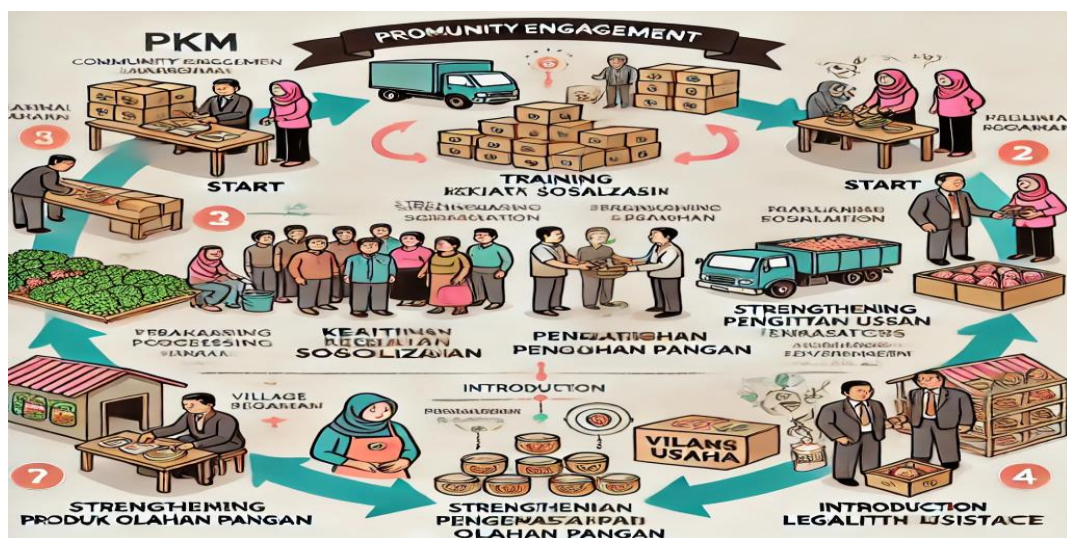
PROMUNITY ENGAGEMENT

PKM
COMMUNITY ENGAGEMEN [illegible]

3
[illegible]

START

TRAINING
KKIATA SOSALZASIN

START

2
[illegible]

3
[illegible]
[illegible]
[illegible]
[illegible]

STRENGTHENING
PENGITTAN USSAN
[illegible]

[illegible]
POCGESSING
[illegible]

KEAITINAN
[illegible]
SOSOLIZANIAN

PENGLATIGHAN
PENGOGHAN PANGAN

INTRODUCTON

VILLAGE
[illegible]

VILANS
USAHA

7
STRENGTHEMING
PRODUK OLAHAN PANGAN

STRENGTHENIAN
PENGENASAHPAN
OLAHAN PANGAN

4
INTRODUCTION
LEGALITTH USISTACE